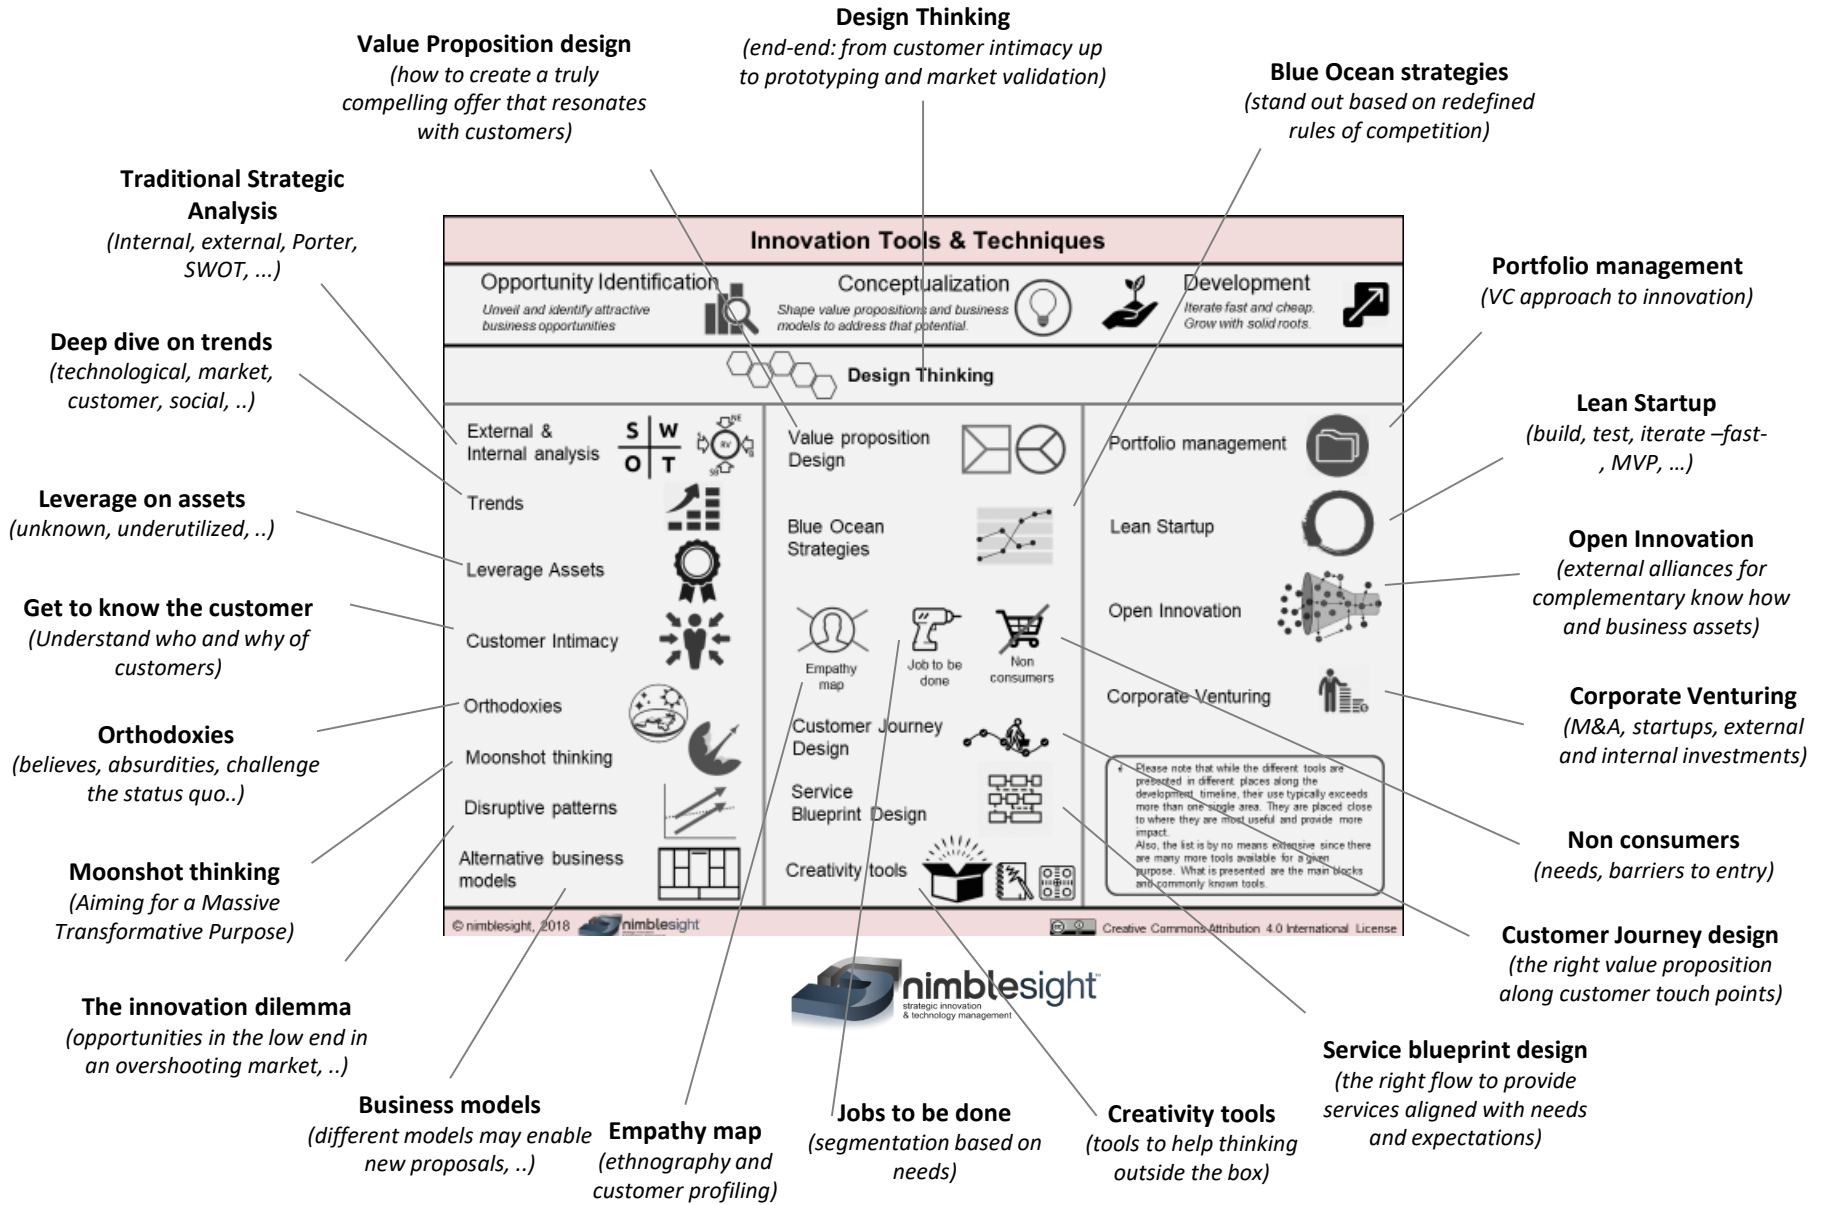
Design Thinking
(end-end: from customer intimacy up to prototyping and market validation)

Value Proposition design
(how to create a truly compelling offer that resonates with customers)

Blue Ocean strategies
(stand out based on redefined rules of competition)

Traditional Strategic Analysis
(Internal, external, Porter, SWOT, ...)

Deep dive on trends
(technological, market, customer, social, ..)

Leverage on assets
(unknown, underutilized, ..)

Get to know the customer
(Understand who and why of customers)

Orthodoxies
(believes, absurdities, challenge the status quo..)

Moonshot thinking
(Aiming for a Massive Transformative Purpose)

The innovation dilemma
(opportunities in the low end in an overshooting market, ..)

Business models
(different models may enable new proposals, ..)

Empathy map
(ethnography and customer profiling)

Jobs to be done
(segmentation based on needs)

Creativity tools
(tools to help thinking outside the box)

Service blueprint design
(the right flow to provide services aligned with needs and expectations)

Customer Journey design
(the right value proposition along customer touch points)

Non consumers
(needs, barriers to entry)

Corporate Venturing
(M&A, startups, external and internal investments)

Open Innovation
(external alliances for complementary know how and business assets)

Lean Startup
(build, test, iterate –fast- , MVP, …)

Portfolio management
(VC approach to innovation)

Innovation Tools & Techniques

Opportunity Identification
Unveil and identify attractive business opportunities

Conceptualization
Shape value propositions and business models to address that potential.

Development
Iterate fast and cheap. Grow with solid roots.

Design Thinking

External & Internal analysis
S W O T
NE RV SS
Trends
Leverage Assets
Customer Intimacy
Orthodoxies
Moonshot thinking
Disruptive patterns
Alternative business models

Value proposition Design
Blue Ocean Strategies
Empathy map
Job to be done
Non consumers
Customer Journey Design
Service Blueprint Design
Creativity tools

Portfolio management
Lean Startup
Open Innovation
Corporate Venturing

Please note that while the different tools are presented in different places along the development timeline, their use typically exceeds more than one single area. They are placed close to where they are most useful and provide more impact.
Also, the list is by no means extensive since there are many more tools available for a given purpose. What is presented are the main blocks and commonly known tools.

© nimblesight, 2018 nimblesight
Creative Commons Attribution 4.0 International License

nimblesight™
strategic innovation & technology management